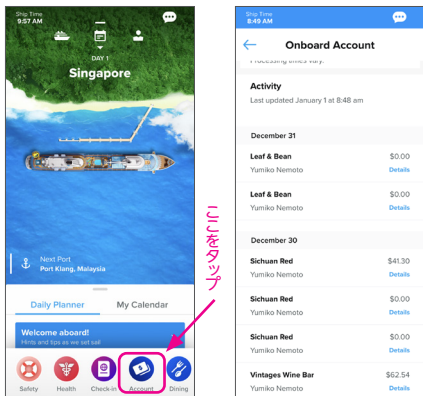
Ship Time
9:57 AM

DAY 1

Singapore

Next Port
Port Klang, Malaysia

Daily Planner

My Calendar

Welcome aboard!
Hints and tips as we set sail

Safety

Health

Check-in

Account

Dining

ここをタップ

Ship Time
8:49 AM

Onboard Account

Processing times vary.

Activity
Last updated January 1 at 8:48 am

December 31

Leaf & Bean
Yumiko Nemoto
$0.00
Details

Leaf & Bean
Yumiko Nemoto
$0.00
Details

December 30

Sichuan Red
Yumiko Nemoto
$41.30
Details

Sichuan Red
Yumiko Nemoto
$0.00
Details

Sichuan Red
Yumiko Nemoto
$0.00
Details

Vintages Wine Bar
Yumiko Nemoto
$62.54
Details